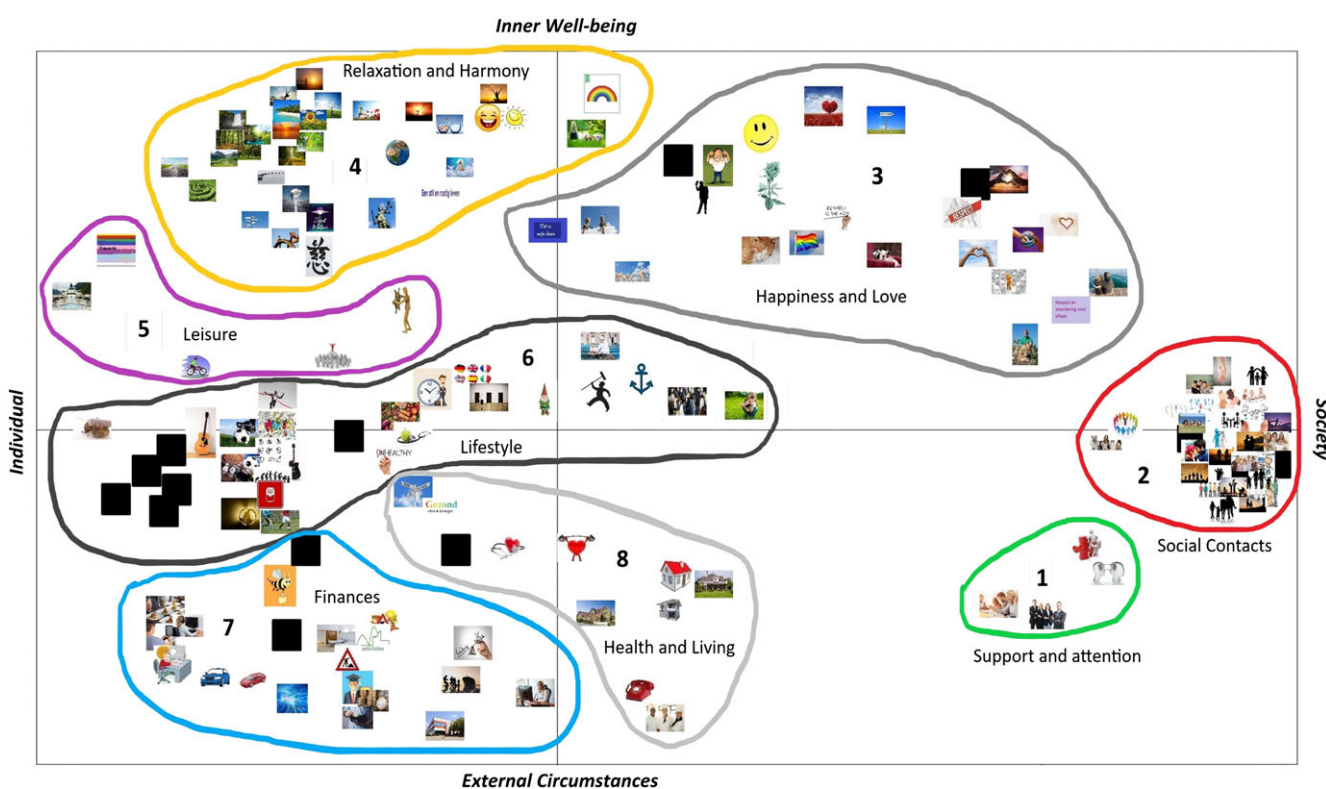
Inner Well-being

Relaxation and Harmony

4

3

Happiness and Love

5

Leisure

6

Lifestyle

Individual

Society

2

Social Contacts

1

Support and attention

8

Health and Living

7

Finances

Gezond

External Circumstances